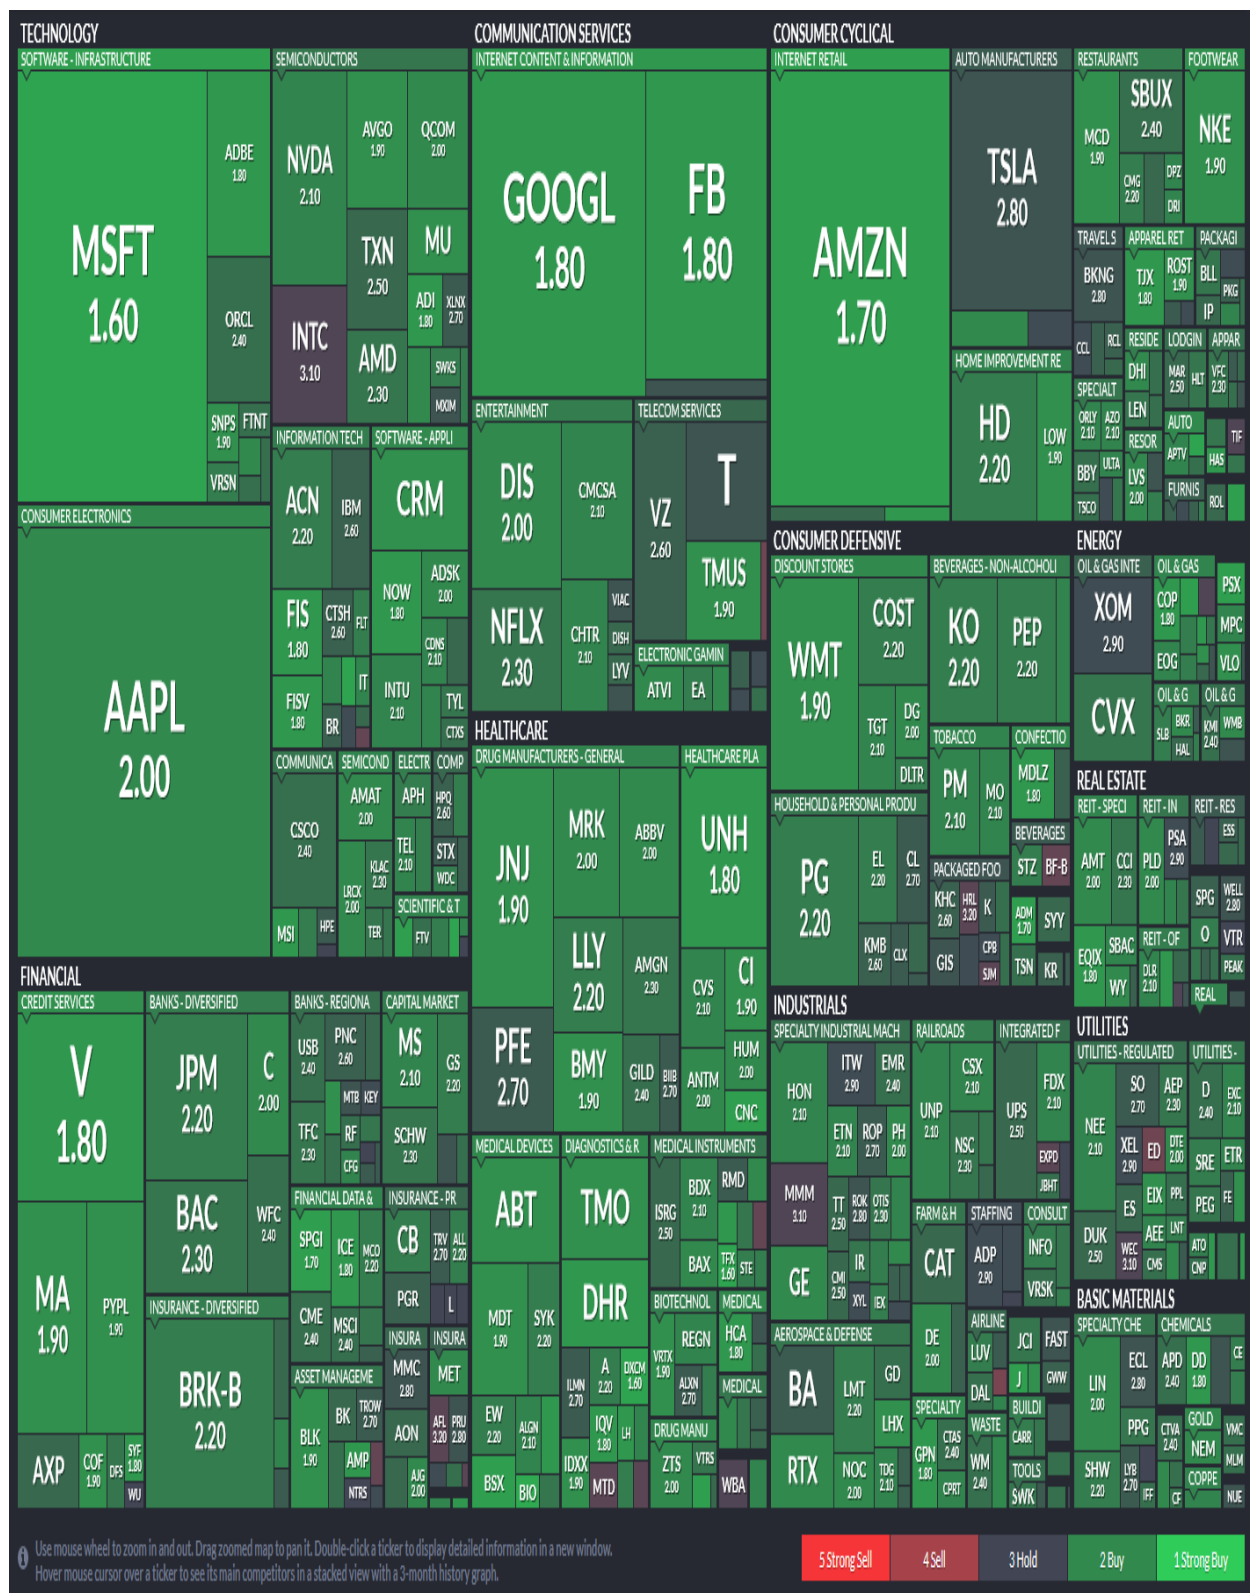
TECHNOLOGY
SOFTWARE - INFRASTRUCTURE
MSFT
1.60
ADBE
1.80
ORCL
2.40
SNPS 1.90
FTNT
VRSN
SEMICONDUCTORS
NVDA
2.10
AVGO
1.90
QCOM
2.00
TXN
2.50
MU
INTC
3.10
AMD
2.30
ADI 1.80
XLNX 2.70
SWKS
MXIM
INFORMATION TECH
ACN
2.20
IBM
2.60
FIS
1.80
CTSH 2.60
FLT
IT
FISV
1.80
BR
SOFTWARE - APPLI
CRM
NOW
1.80
ADSK
2.00
CDNS 2.10
INTU
2.10
TYL
CTXS
CONSUMER ELECTRONICS
AAPL
2.00
COMMUNICA
CSCO
2.40
MSI
HPE
SEMICOND
AMAT
2.00
KLAC 2.30
LRCX 2.00
TER
ELECTR
APH
TEL 2.10
COMP
HPQ 2.60
STX
WDC
SCIENTIFIC & T
FTV
COMMUNICATION SERVICES
INTERNET CONTENT & INFORMATION
GOOGL
1.80
FB
1.80
ENTERTAINMENT
DIS
2.00
CMCSA
2.10
NFLX
2.30
CHTR
2.10
VIAC
DISH
LYV
TELECOM SERVICES
VZ
2.60
T
TMUS
1.90
ELECTRONIC GAMIN
ATVI
EA
CONSUMER CYCLICAL
INTERNET RETAIL
AMZN
1.70
AUTO MANUFACTURERS
TSLA
2.80
HOME IMPROVEMENT RE
HD
2.20
LOW
1.90
RESTAURANTS
MCD
1.90
SBUX
2.40
CMG 2.20
DPZ
DRI
FOOTWEAR
NKE
1.90
TRAVELS
BKNG
2.80
CCL
RCL
APPAREL RET
TJX
1.80
ROST 1.90
PACKAGI
BLL
PKG
IP
RESIDE
DHI
LEN
LODGIN
MAR 2.50
HLT
APPAR
VFC 2.20
SPECIALT
ORLY 2.10
AZO 2.10
BBY
ULTA
TSCO
RESOR
LVS 2.00
AUTO
APTV
FURNIS
TIF
HAS
ROL
CONSUMER DEFENSIVE
DISCOUNT STORES
WMT
1.90
COST
2.20
TGT
2.10
DG
2.00
DLTR
BEVERAGES - NON-ALCOHOLI
KO
2.20
PEP
2.20
TOBACCO
PM
2.10
MO
2.10
CONFECTIO
MDLZ
1.80
HOUSEHOLD & PERSONAL PRODU
PG
2.20
EL
2.20
CL
2.70
KMB 2.60
CLX
BEVERAGES
STZ
BF-B
PACKAGED FOO
KHC 2.60
HRL 3.20
K
GIS
CPB
SJM
ADM 1.70
SYY
TSN
KR
ENERGY
OIL & GAS INTE
XOM
2.90
CVX
OIL & GAS
COP 1.80
EOG
PSX
MPC
VLO
OIL & G
SLB
BKR
HAL
OIL & G
KMI 2.40
WMB
REAL ESTATE
REIT - SPECI
AMT
2.00
CCI
2.30
EQIX
1.80
SBAC
WY
REIT - IN
PLD
2.00
PSA 2.90
REIT - OF
DLR 2.10
REIT - RES
ESS
SPG
WELL 2.80
O
VTR
PEAK
REAL
FINANCIAL
CREDIT SERVICES
V
1.80
MA
1.90
PYPL
1.90
AXP
COF 1.90
DFS
SYF 1.80
WU
BANKS - DIVERSIFIED
JPM
2.20
C
2.00
BAC
2.30
WFC
2.40
INSURANCE - DIVERSIFIED
BRK-B
2.20
BANKS - REGIONA
USB 2.40
PNC 2.60
MTB
KEY
TFC 2.30
RF
CFG
FINANCIAL DATA &
SPGI 1.70
ICE 1.80
MCO 2.20
CME 2.40
MSCI 2.40
ASSET MANAGEME
BLK 1.90
BK
TROW 2.70
AMP
NTRS
CAPITAL MARKET
MS
2.10
GS 2.20
SCHW
2.30
INSURANCE - PR
CB
TRV 2.70
ALL 2.20
PGR
L
INSURA
MMC 2.80
AON
INSURA
MET
AFL 3.20
PRU 2.80
AJG 2.00
HEALTHCARE
DRUG MANUFACTURERS - GENERAL
JNJ
1.90
MRK
2.00
ABBV
2.00
LLY
2.20
AMGN
2.30
PFE
2.70
BMY
1.90
GILD 2.40
BIIB 2.70
HEALTHCARE PLA
UNH
1.80
CVS
2.10
CI
1.90
HUM
2.00
ANTM
2.00
CNC
MEDICAL DEVICES
ABT
MDT
1.90
SYK
2.20
EW
2.20
ALGN 2.10
BSX
BIO
DIAGNOSTICS & R
TMO
DHR
ILMN 2.70
A 2.20
DXCM 1.60
IQV 1.80
LH
IDXX 1.90
MTD
MEDICAL INSTRUMENTS
ISRG
2.50
BDX
2.10
RMD
BAX
TFX 1.60
STE
BIOTECHNOL
VRTX 1.90
REGN
ALXN 2.70
MEDICAL
HCA 1.80
MEDICAL
DRUG MANU
ZTS 2.00
VTRS
WBA
INDUSTRIALS
SPECIALTY INDUSTRIAL MACH
HON
2.10
ITW
2.90
EMR
2.40
ETN 2.10
ROP 2.70
PH 2.00
MMM
3.10
TT 2.50
ROK 2.80
OTIS 2.30
GE
CMI 2.50
IR
XYL
IEX
RAILROADS
UNP
2.10
CSX
2.10
NSC
2.30
INTEGRATED F
UPS
2.50
FDX
2.10
EXPD
JBHT
FARM & H
CAT
STAFFING
ADP
2.90
CONSULT
INFO
VRSK
AEROSPACE & DEFENSE
BA
LMT
2.20
GD
LHX
RTX
NOC
2.00
TDG
2.10
DE
2.00
SPECIALTY
GPN 1.80
CTAS 2.40
CPRT
AIRLINE
LUV
DAL
WASTE
WM
2.40
JCI
FAST
J
GWW
BUILDI
CARR
TOOLS
SWK
UTILITIES
UTILITIES - REGULATED
NEE
2.10
SO
2.70
AEP
2.30
XEL 2.90
ED
DTE 2.00
ES
EIX
PPL
DUK
2.50
WEC 3.10
CMS
AEE
LNT
UTILITIES -
D
2.40
EXC 2.10
SRE
ETR
PEG
FE
ATO
CNP
BASIC MATERIALS
SPECIALTY CHE
LIN
2.00
ECL
2.80
APD
2.40
DD
1.80
PPG
SHW
2.20
CTVA 2.40
LYB 2.70
IFF
CF
CHEMICALS
CE
GOLD
NEM
COPPE
VMC
MLM
NUE
Use mouse wheel to zoom in and out. Drag zoomed map to pan it. Double-click a ticker to display detailed information in a new window.
Hover mouse cursor over a ticker to see its main competitors in a stacked view with a 3-month history graph.
5 Strong Sell
4 Sell
3 Hold
2 Buy
1 Strong Buy